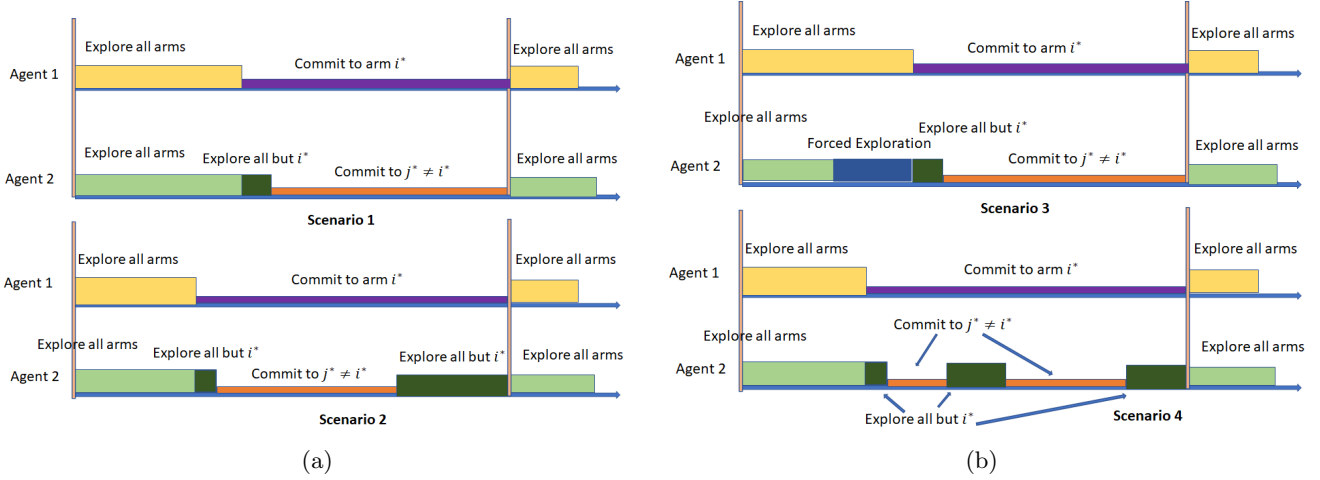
Explore all arms

Agent 1

Commit to arm $i^*$

Explore all arms

Explore all arms

Explore all but $i^*$

Agent 2

Commit to $j^* \neq i^*$

Explore all arms

Scenario 1

Explore all arms

Agent 1

Commit to arm $i^*$

Explore all arms

Explore all arms

Explore all but $i^*$

Explore all but $i^*$

Explore all arms

Agent 2

Commit to $j^* \neq i^*$

Scenario 2

(a)

Explore all arms

Agent 1

Commit to arm $i^*$

Explore all arms

Explore all arms

Explore all but $i^*$

Forced Exploration

Explore all arms

Agent 2

Commit to $j^* \neq i^*$

Scenario 3

Explore all arms

Explore all arms

Agent 1

Commit to arm $i^*$

Explore all arms

Commit to $j^* \neq i^*$

Explore all arms

Agent 2

Explore all but $i^*$

Scenario 4

(b)